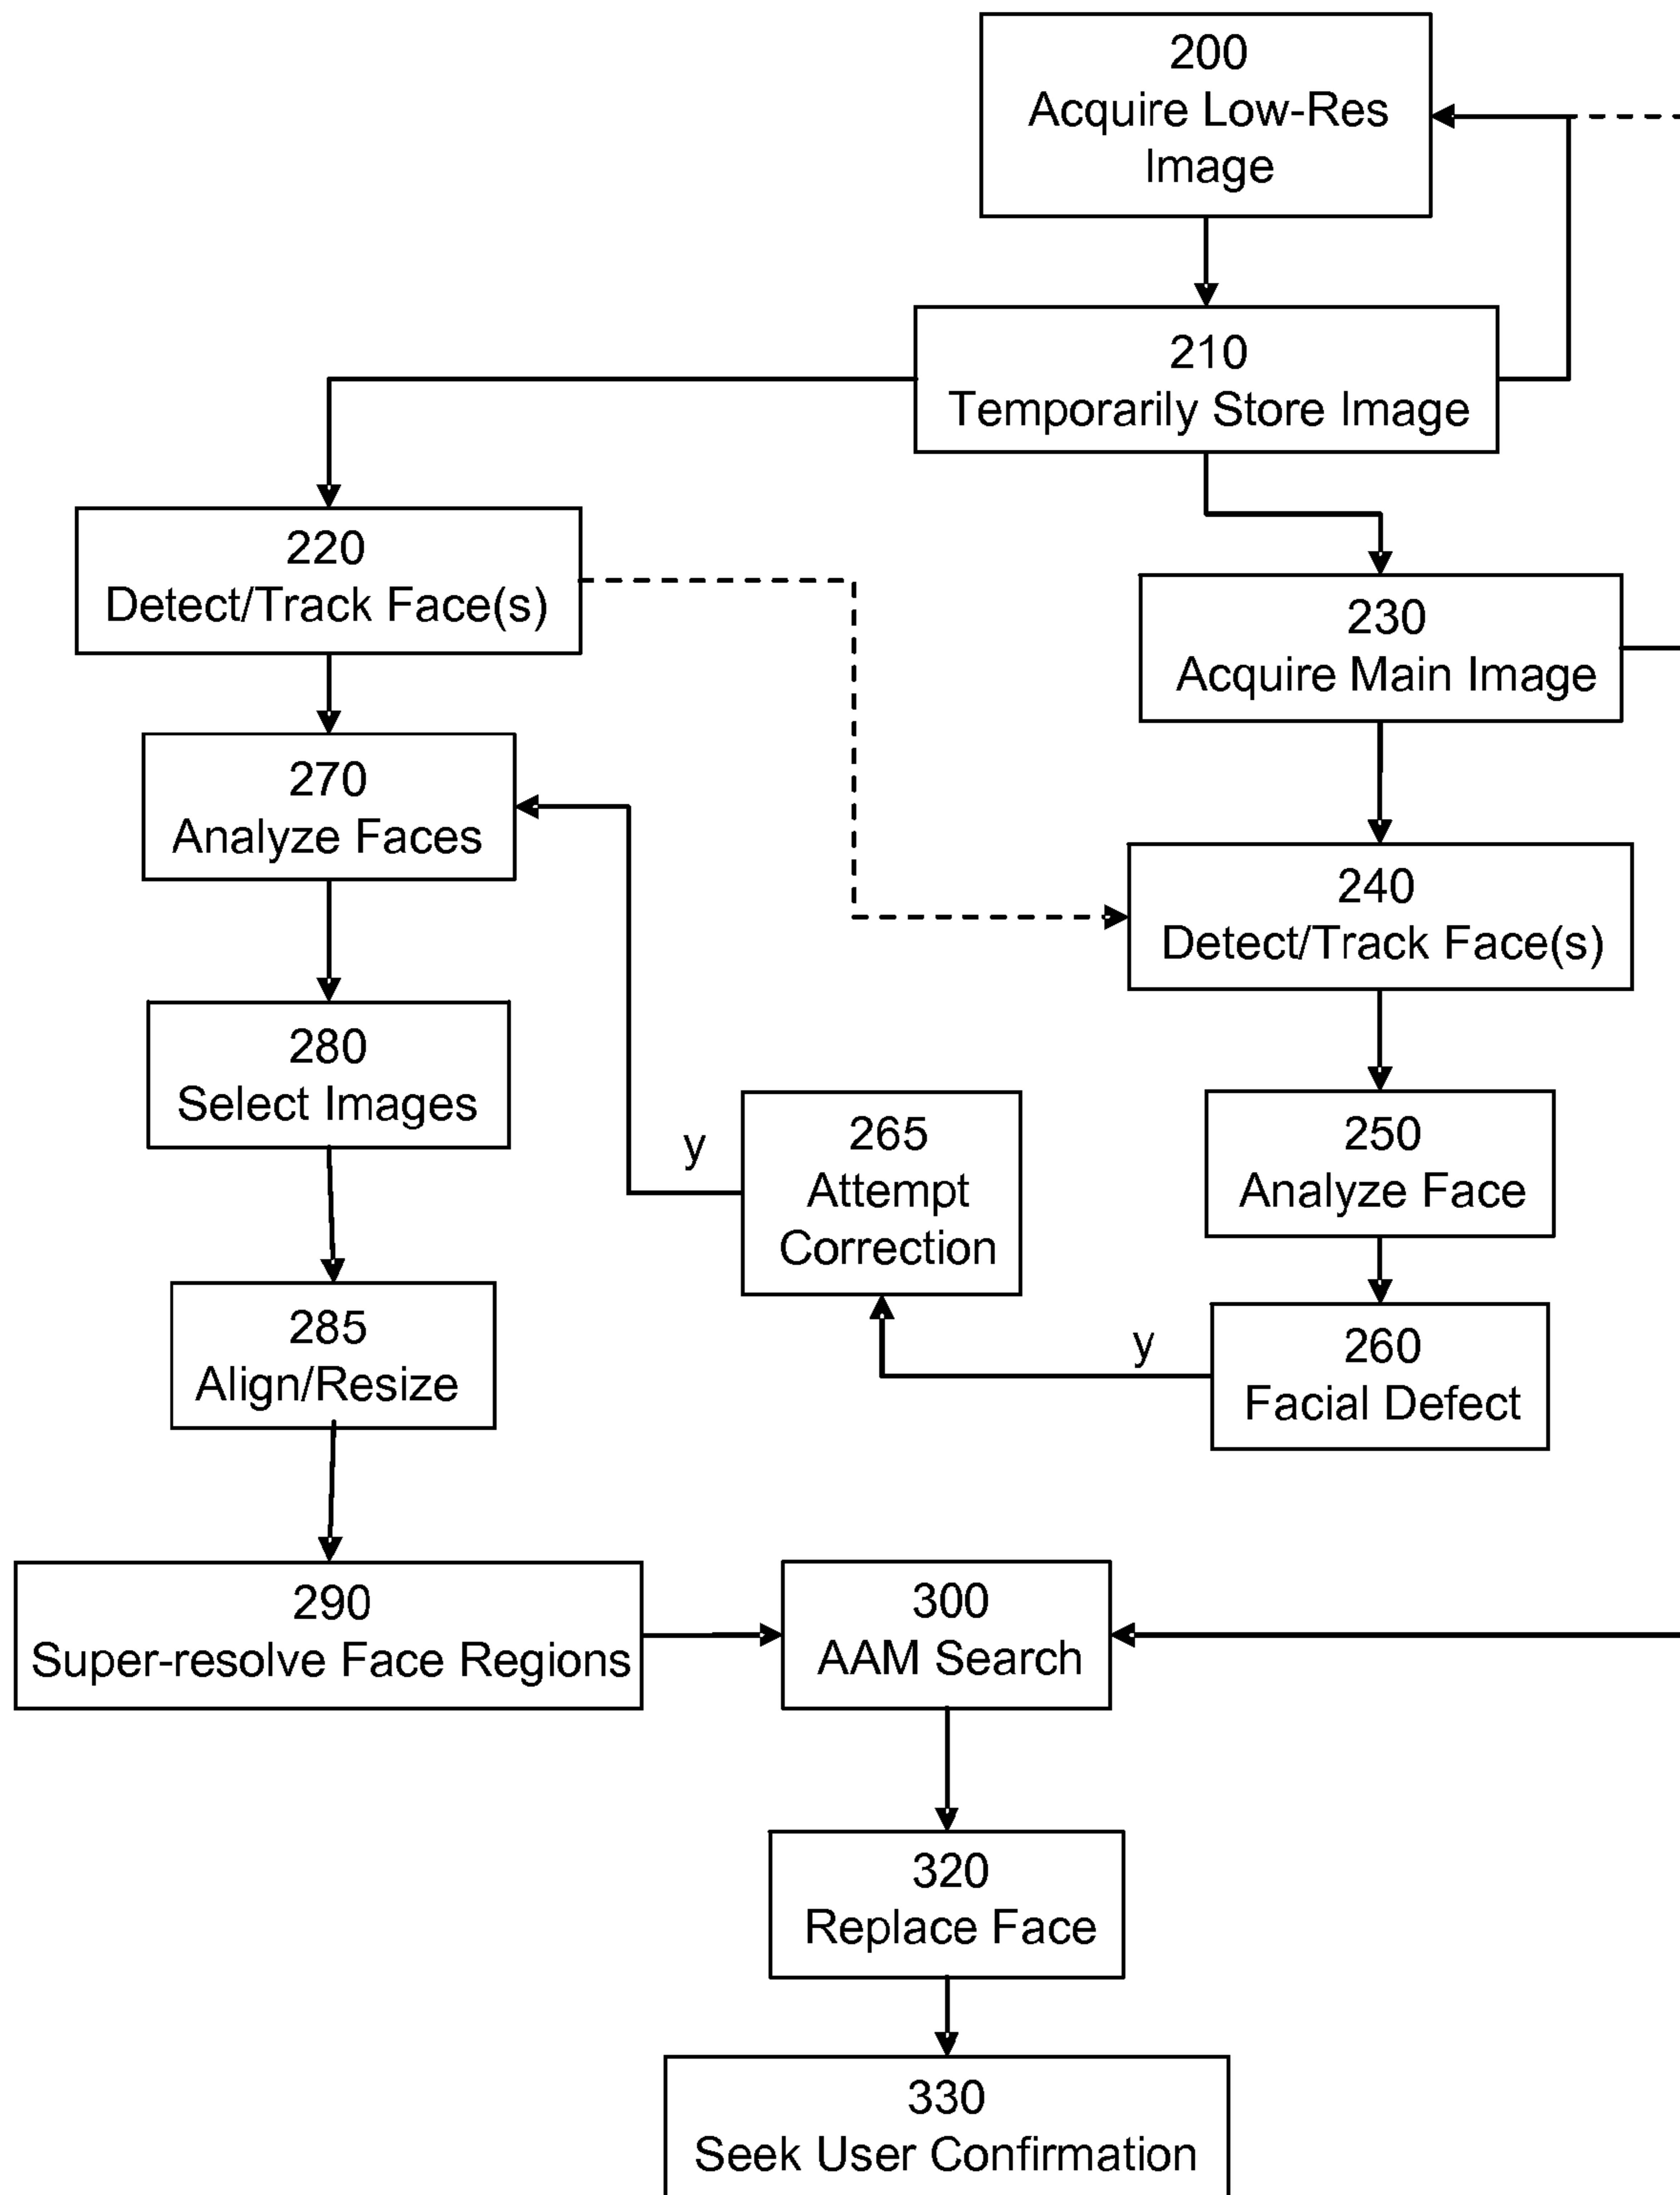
200
Acquire Low-Res Image

210
Temporarily Store Image

220
Detect/Track Face(s)

230
Acquire Main Image

270
Analyze Faces

240
Detect/Track Face(s)

280
Select Images

y

265
Attempt Correction

250
Analyze Face

285
Align/Resize

y

260
Facial Defect

290
Super-resolve Face Regions

300
AAM Search

320
Replace Face

330
Seek User Confirmation